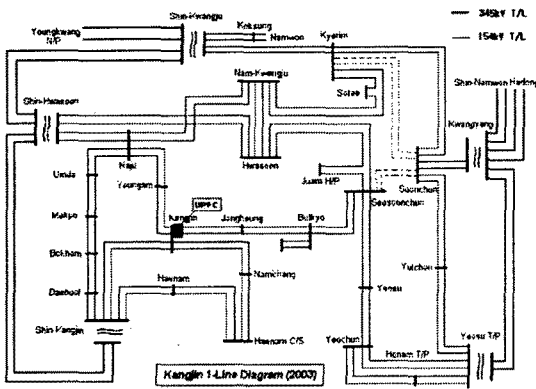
345kV T/L
154kV T/L
Youngkwang N/P
Shin-Kwangju
Koksung
Namwon
Kyerim
Nam-Kwangju
Solae
Shin-Namwon Hadong
Kwangyang
Shin-Hwasoon
Hwasoon
Naju
Youngam
Unida
Mokpo
Bokham
Daebool
UPFC
Kangjin
Janghaung
Bolkyo
Juam H/P
Suenchun
Seosoonchun
Hwanam
Namchang
Haenam C/S
Yulchon
Yeosu
Yeochun
Honam T/P
Yeosu T/P
Shin-Kangjin
Kangjin 1-Line Diagram (2003)